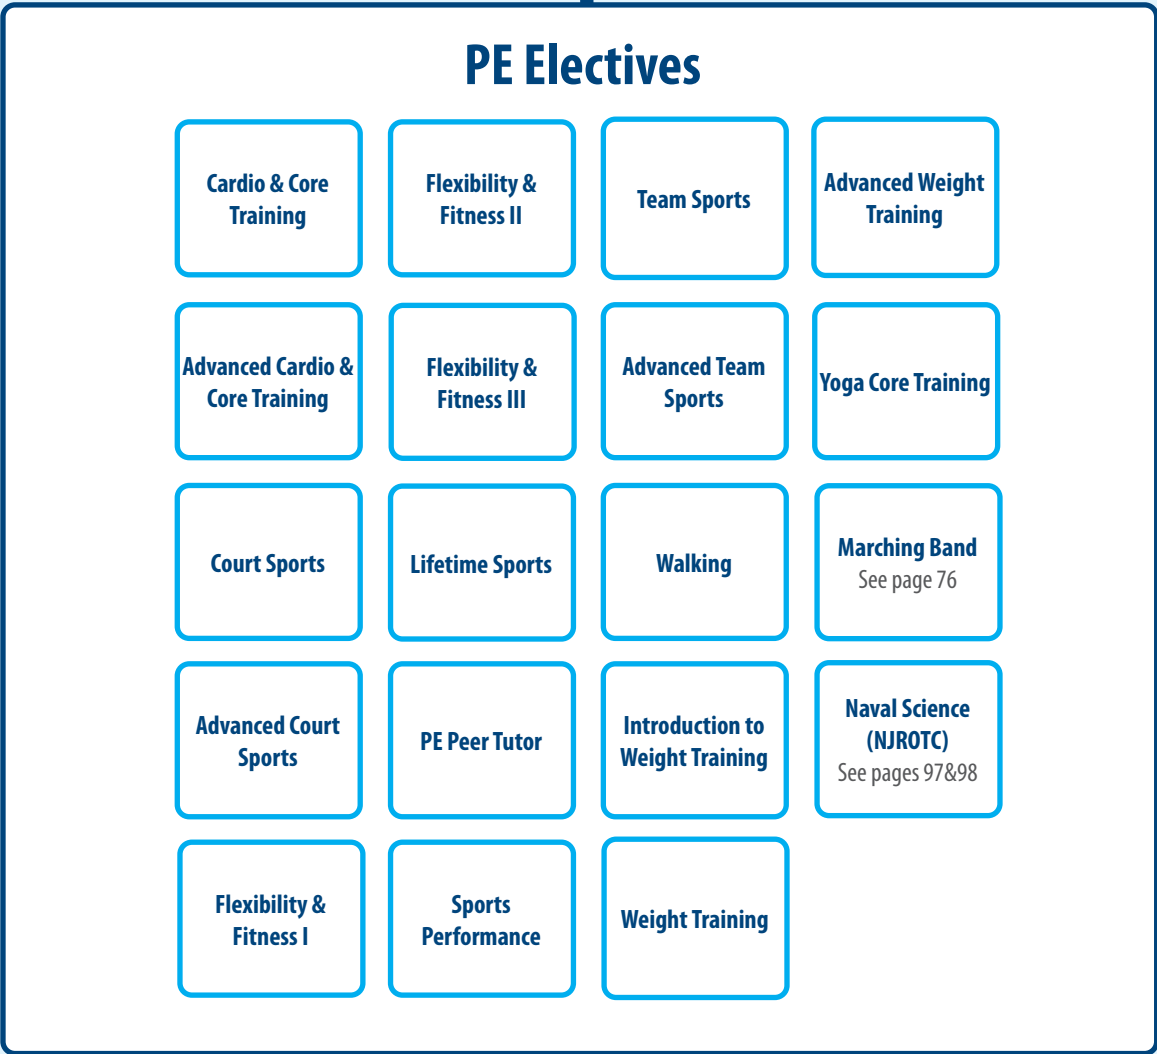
PE Electives

Cardio & Core Training

Flexibility & Fitness II

Team Sports

Advanced Weight Training

Advanced Cardio & Core Training

Flexibility & Fitness III

Advanced Team Sports

Yoga Core Training

Court Sports

Lifetime Sports

Walking

Marching Band
See page 76

Advanced Court Sports

PE Peer Tutor

Introduction to Weight Training

Naval Science (NJROTC)
See pages 97&98

Flexibility & Fitness I

Sports Performance

Weight Training